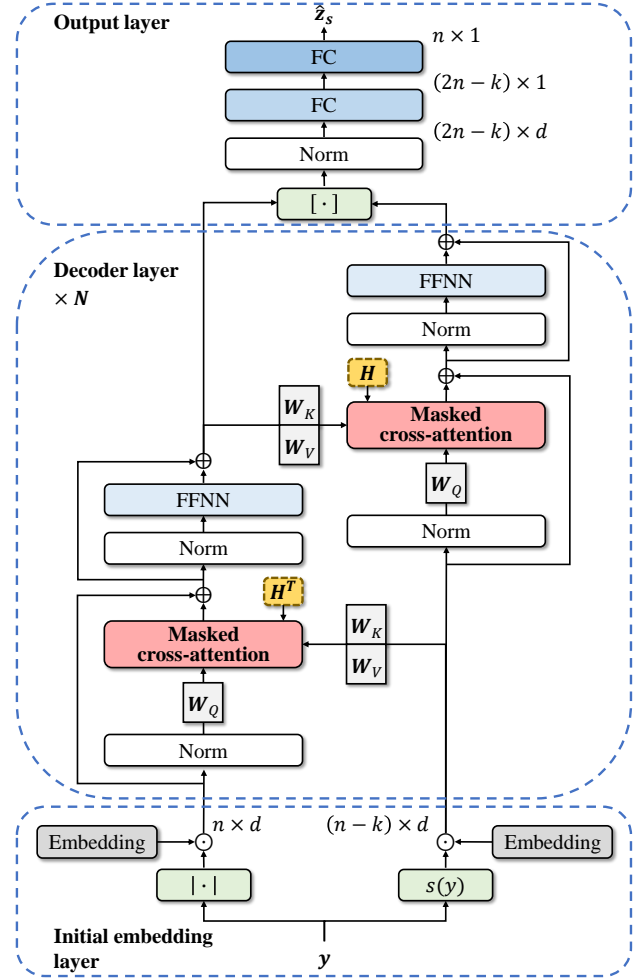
Output layer

$\hat{z}_s$

FC $n \times 1$

FC $(2n-k) \times 1$

$(2n-k) \times d$

Norm

$[\cdot]$

$\oplus$

Decoder layer $\times N$

FFNN

Norm

$H$

$\oplus$

$W_K$

$W_V$

Masked cross-attention

$\oplus$

$W_Q$

FFNN

Norm

Norm

$\oplus$

$H^T$

Masked cross-attention

$W_K$

$W_V$

$W_Q$

Norm

Embedding

$\odot$

$n \times d$

$(n-k) \times d$

$\odot$

Embedding

$|\cdot|$

$s(y)$

Initial embedding layer

$y$